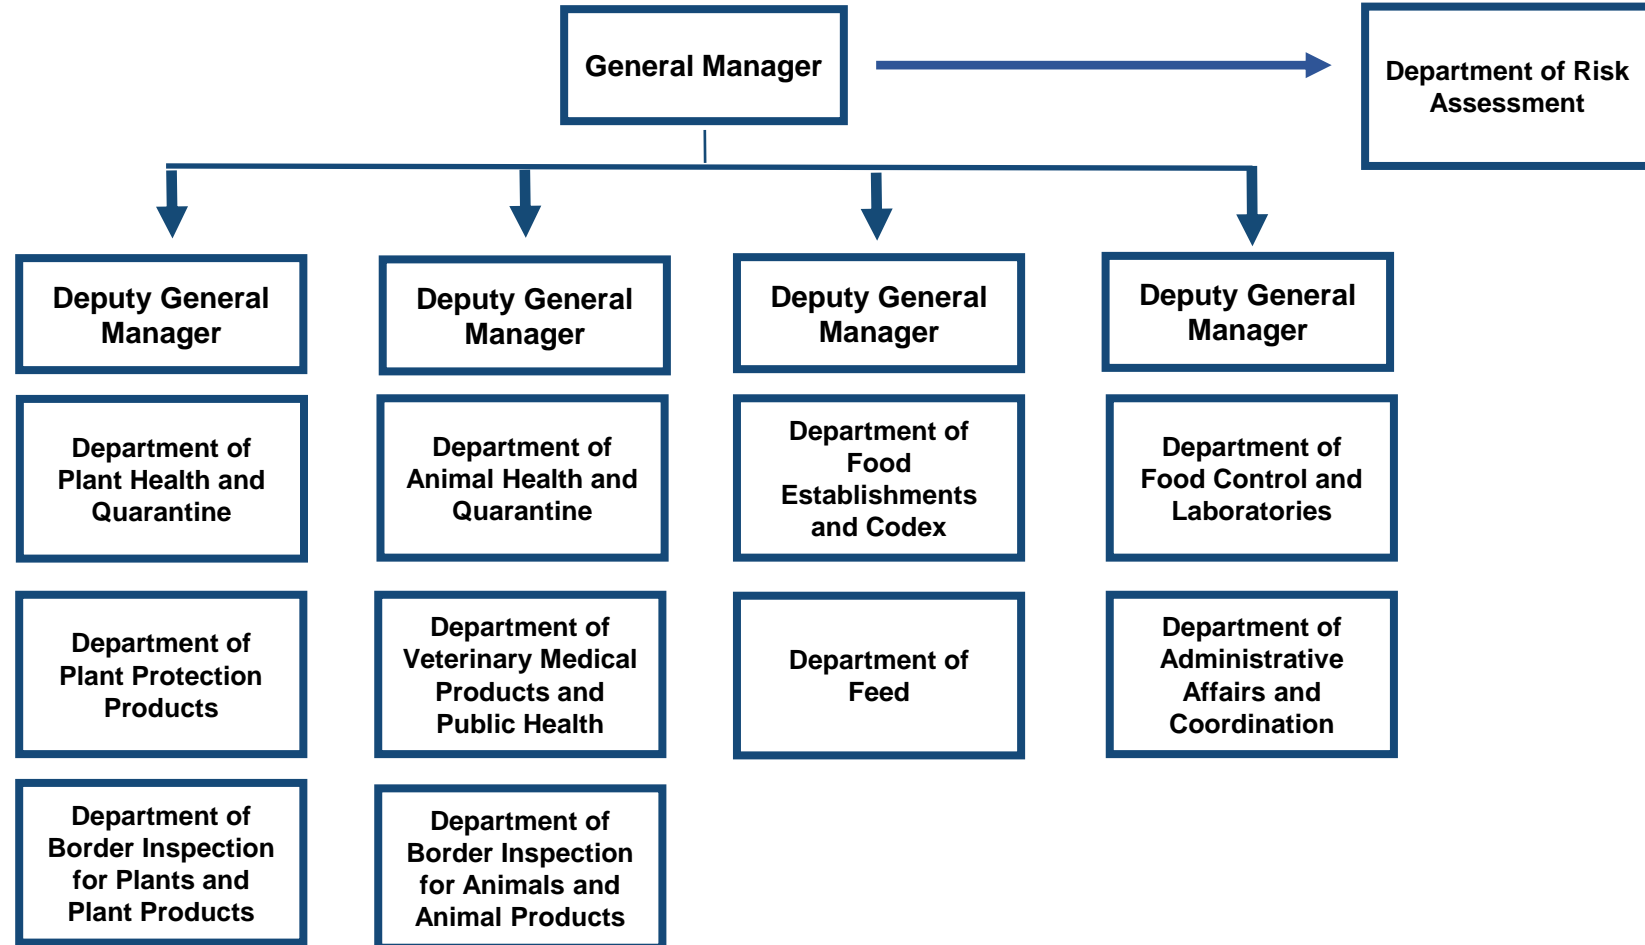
General Manager

Department of Risk Assessment

Deputy General Manager

Department of Plant Health and Quarantine

Department of Plant Protection Products

Department of Border Inspection for Plants and Plant Products

Deputy General Manager

Department of Animal Health and Quarantine

Department of Veterinary Medical Products and Public Health

Department of Border Inspection for Animals and Animal Products

Deputy General Manager

Department of Food Establishments and Codex

Department of Feed

Deputy General Manager

Department of Food Control and Laboratories

Department of Administrative Affairs and Coordination